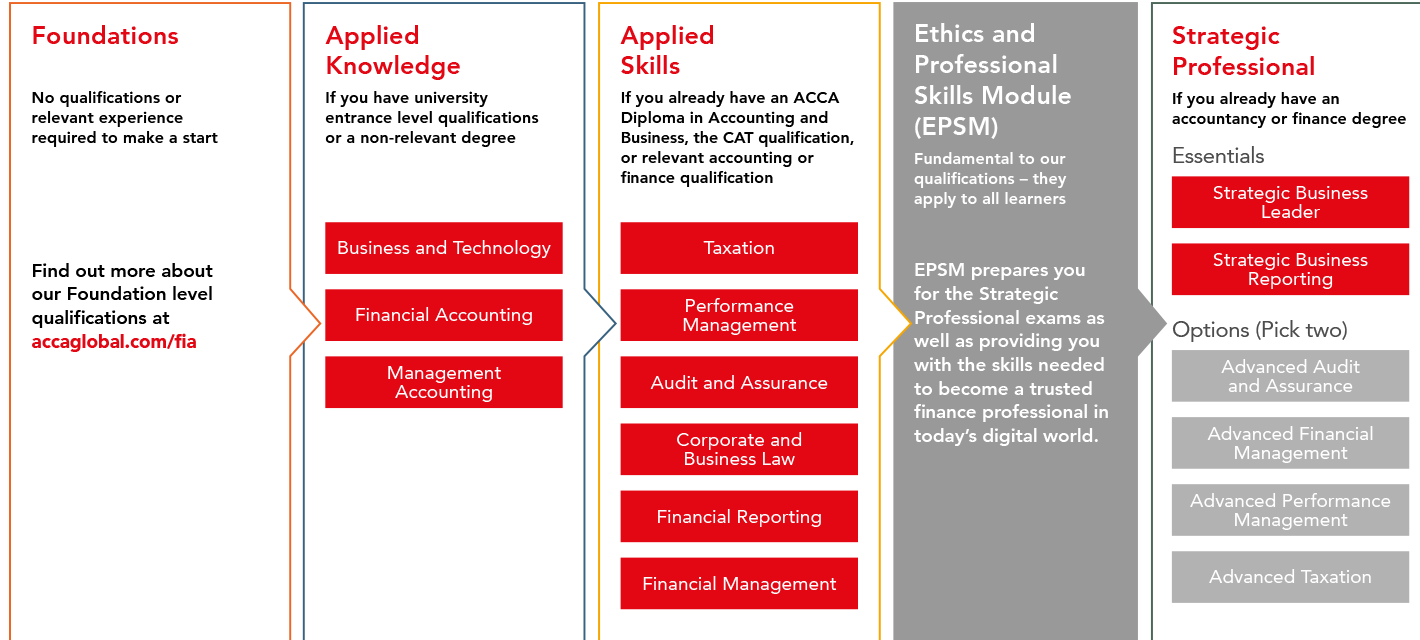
Foundations

No qualifications or relevant experience required to make a start

Find out more about our Foundation level qualifications at accaglobal.com/fia

Applied Knowledge

If you have university entrance level qualifications or a non-relevant degree

Business and Technology

Financial Accounting

Management Accounting

Applied Skills

If you already have an ACCA Diploma in Accounting and Business, the CAT qualification, or relevant accounting or finance qualification

Taxation

Performance Management

Audit and Assurance

Corporate and Business Law

Financial Reporting

Financial Management

Ethics and Professional Skills Module (EPSM)

Fundamental to our qualifications – they apply to all learners

EPSM prepares you for the Strategic Professional exams as well as providing you with the skills needed to become a trusted finance professional in today's digital world.

Strategic Professional

If you already have an accountancy or finance degree

Essentials

Strategic Business Leader

Strategic Business Reporting

Options (Pick two)

Advanced Audit and Assurance

Advanced Financial Management

Advanced Performance Management

Advanced Taxation